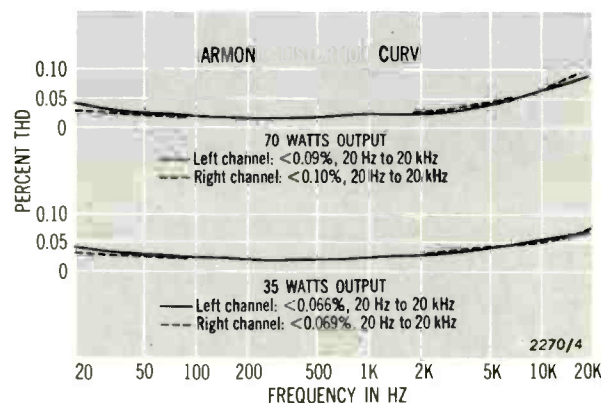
ARMON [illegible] CURV

0.10
0.05
0

70 WATTS OUTPUT
Left channel: <0.09%, 20 Hz to 20 kHz
Right channel: <0.10%, 20 Hz to 20 kHz

PERCENT THD

0.10
0.05
0

35 WATTS OUTPUT
Left channel: <0.066%, 20 Hz to 20 kHz
Right channel: <0.069%, 20 Hz to 20 kHz

2270/4

20 50 100 200 500 1K 2K 5K 10K 20K
FREQUENCY IN HZ